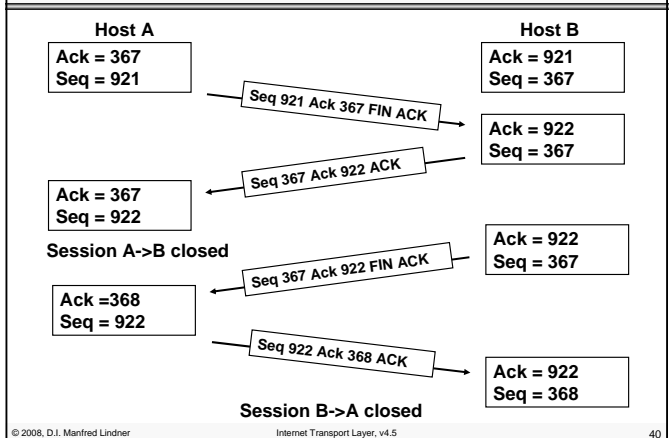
Host A

Host B

Ack = 367
Seq = 921

Ack = 921
Seq = 367

Seq 921 Ack 367 FIN ACK

Ack = 922
Seq = 367

Seq 367 Ack 922 ACK

Ack = 367
Seq = 922

Session A->B closed

Ack = 922
Seq = 367

Seq 367 Ack 922 FIN ACK

Ack =368
Seq = 922

Seq 922 Ack 368 ACK

Ack = 922
Seq = 368

Session B->A closed

© 2008, D.I. Manfred Lindner

Internet Transport Layer, v4.5

40